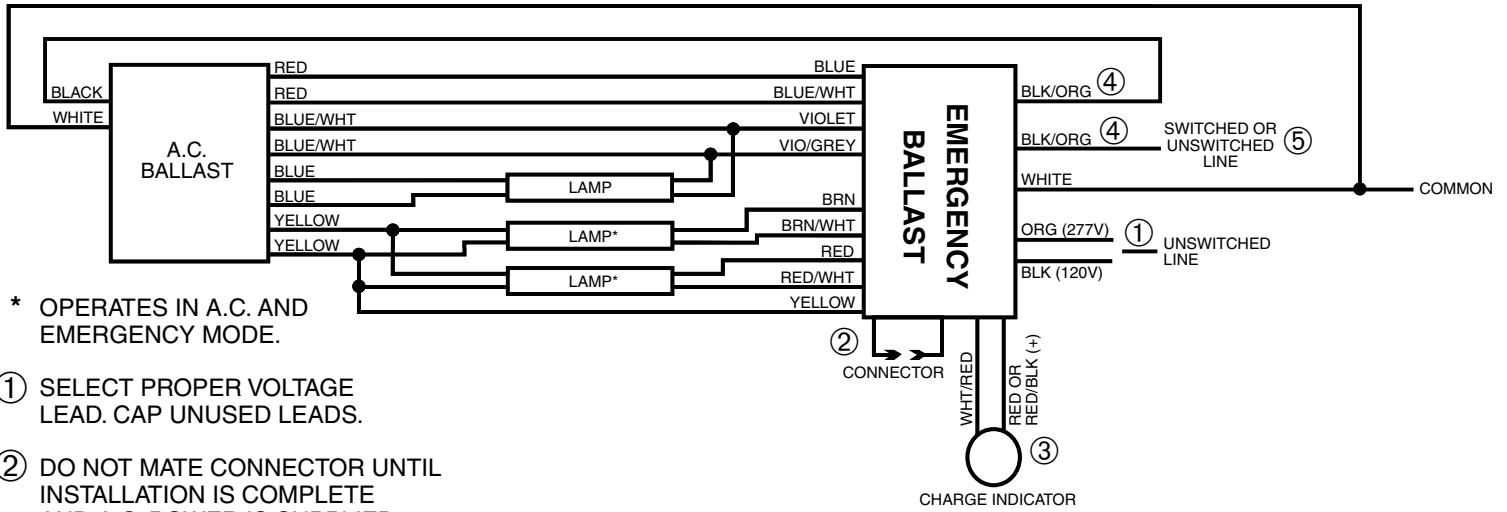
BLACK
WHITE
A.C. BALLAST
RED
RED
BLUE/WHT
BLUE/WHT
BLUE
BLUE
YELLOW
YELLOW
LAMP
LAMP*
LAMP*
BLUE
BLUE/WHT
VIOLET
VIO/GREY
BRN
BRN/WHT
RED
RED/WHT
YELLOW
EMERGENCY BALLAST
BLK/ORG ④
BLK/ORG ④
SWITCHED OR UNSWITCHED ⑤ LINE
WHITE
COMMON
ORG (277V) ①
BLK (120V)
UNSWITCHED LINE
②
CONNECTOR
WHT/RED
RED OR RED/BLK (+)
③
CHARGE INDICATOR

* OPERATES IN A.C. AND EMERGENCY MODE.

① SELECT PROPER VOLTAGE LEAD. CAP UNUSED LEADS.

② DO NOT MATE CONNECTOR UNTIL INSTALLATION IS COMPLETE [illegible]